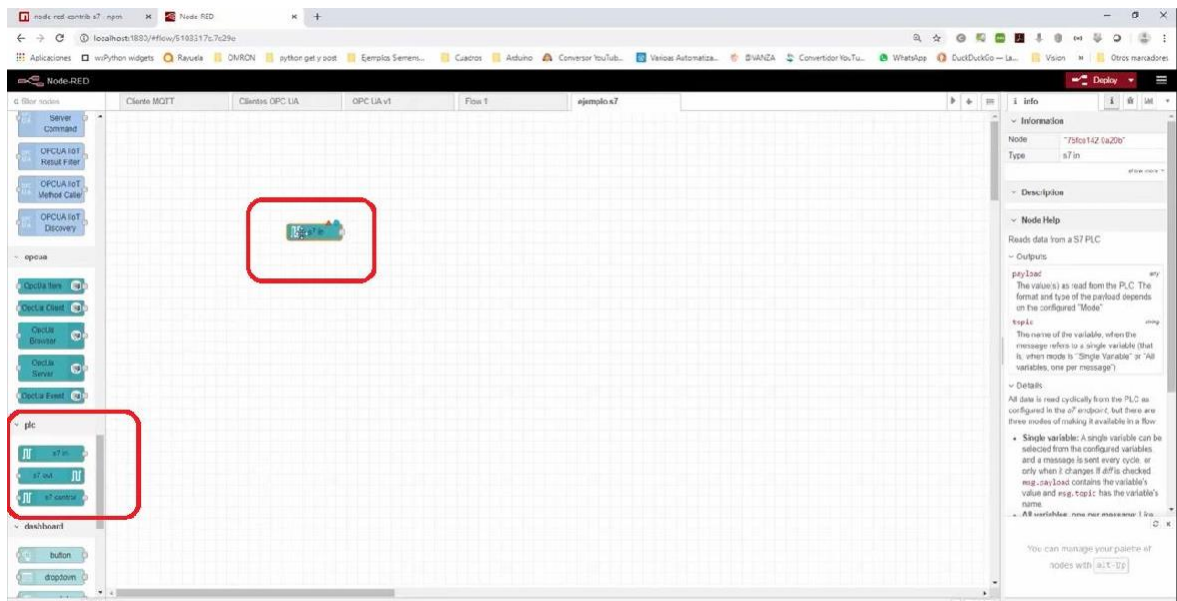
node red contrib s7 · npm | Node-RED | +

localhost:1880/#flow/5183317c.7c29e

Aplicaciones | wxPython widgets | Rayuela | OMRON | python get y post | Ejemplos Siemens... | Cuadros | Arduino | Conversor YouTub... | Varios Automatiza... | BINANZA | Convertidor YouTu... | WhatsApp | DuckDuckGo — La... | Vision | Otros marcadores

Node-RED

Deploy

filter nodes

Server Command

OPCUA IoT Result Filter

OPCUA IoT Method Caller

OPCUA IoT Discovery

opcua

OpcUa Item

OpcUa Client

OpcUa Browser

OpcUa Server

OpcUa Event

plc

s7 in

s7 out

s7 control

dashboard

button

dropdown

Cliente MQTT | Clientes OPC UA | OPC UA v1 | Flow 1 | ejemplo s7

s7 in

info

Information

| Node | "75fcc142.0a20b" |
|---|---|
| Type | s7 in |

show more

Description

Node Help

Reads data from a S7 PLC

Outputs

payload any
The value(s) as read from the PLC. The format and type of the payload depends on the configured "Mode"

topic string
The name of the variable, when the message refers to a single variable (that is, when mode is "Single Variable" or "All variables, one per message")

Details

All data is read cyclically from the PLC as configured in the s7 endpoint, but there are three modes of making it available in a flow

• Single variable: A single variable can be selected from the configured variables, and a message is sent every cycle, or only when it changes if diff is checked. msg.payload contains the variable's value and msg.topic has the variable's name.

• All variables, one per message. Like

You can manage your palette of nodes with alt-Up